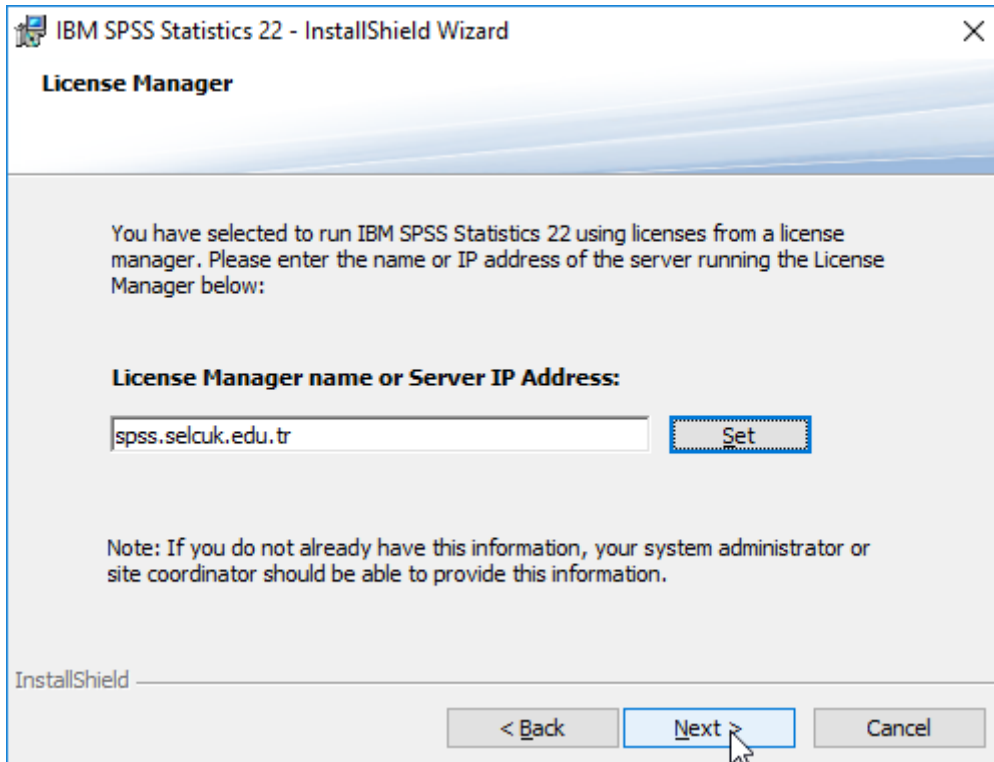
IBM SPSS Statistics 22 - InstallShield Wizard

License Manager

You have selected to run IBM SPSS Statistics 22 using licenses from a license manager. Please enter the name or IP address of the server running the License Manager below:

License Manager name or Server IP Address:

spss.selcuk.edu.tr

Set

Note: If you do not already have this information, your system administrator or site coordinator should be able to provide this information.

InstallShield

< Back

Next >

Cancel